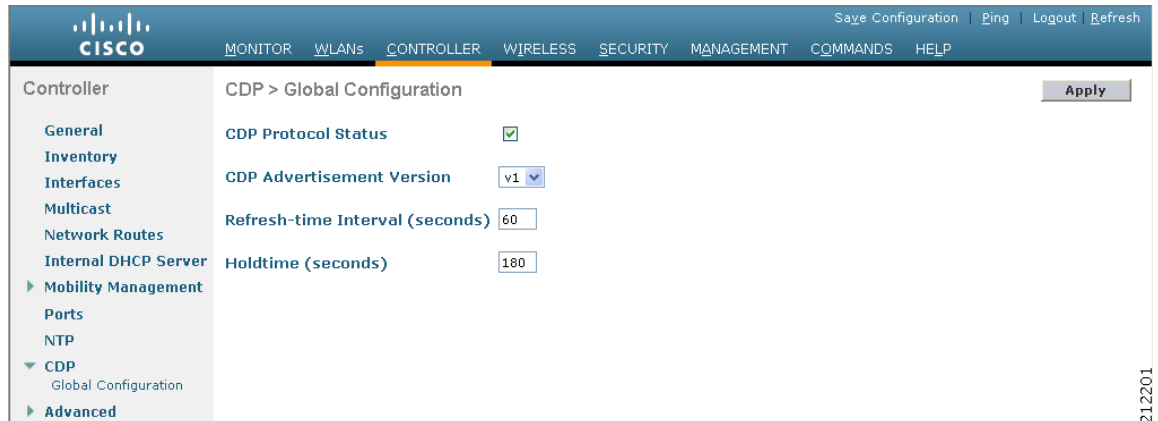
cisco

Save Configuration | Ping | Logout | Refresh

MONITOR WLANs CONTROLLER WIRELESS SECURITY MANAGEMENT COMMANDS HELP

Controller

General
Inventory
Interfaces
Multicast
Network Routes
Internal DHCP Server
Mobility Management
Ports
NTP
CDP
Global Configuration
Advanced

CDP > Global Configuration

Apply

CDP Protocol Status

CDP Advertisement Version v1

Refresh-time Interval (seconds) 60

Holdtime (seconds) 180

212201